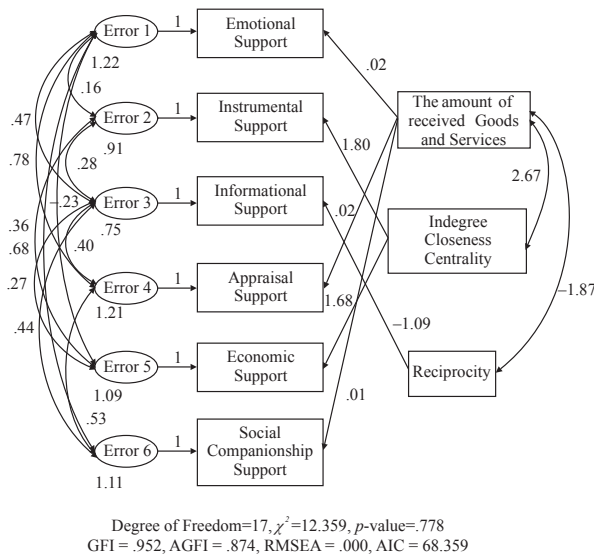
Error 1
1
Emotional Support
1.22
.16
Error 2
1
Instrumental Support
.47
.91
.28
.78
Error 3
1
Informational Support
−.23
.75
.36
.68
.40
Error 4
1
Appraisal Support
1.21
.27
Error 5
1
Economic Support
.44
1.09
.53
Error 6
1
Social Companionship Support
1.11
.02
The amount of received Goods and Services
1.80
2.67
.02
Indegree Closeness Centrality
1.68
−1.09
−1.87
Reciprocity
.01

Degree of Freedom=17, $\chi^2$=12.359, $p$-value=.778
GFI = .952, AGFI = .874, RMSEA = .000, AIC = 68.359